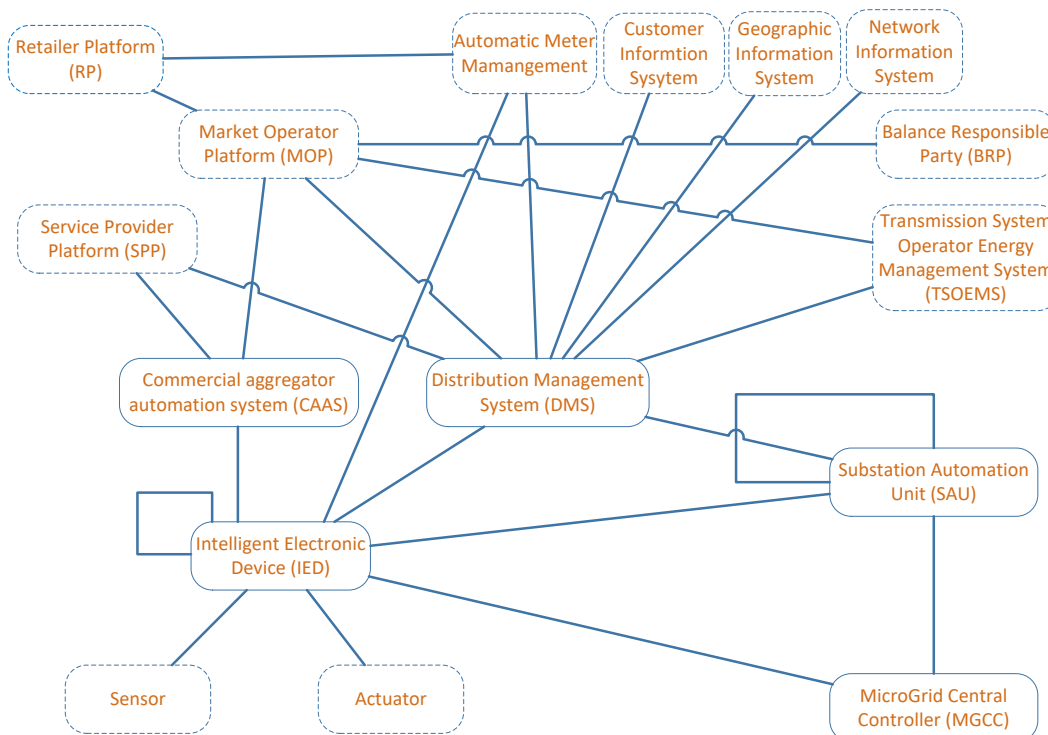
Retailer Platform (RP)

Automatic Meter Mamangement

Customer Informtion Sysytem

Geographic Information System

Network Information System

Market Operator Platform (MOP)

Balance Responsible Party (BRP)

Service Provider Platform (SPP)

Transmission System Operator Energy Management System (TSOEMS)

Commercial aggregator automation system (CAAS)

Distribution Management System (DMS)

Substation Automation Unit (SAU)

Intelligent Electronic Device (IED)

Sensor

Actuator

MicroGrid Central Controller (MGCC)